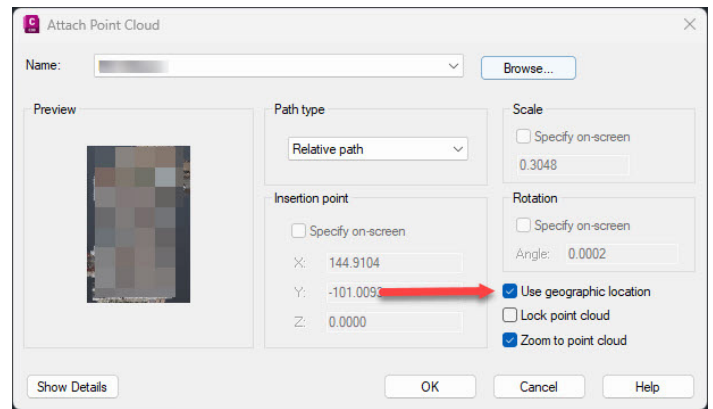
Attach Point Cloud

Name:

Browse...

Preview

Path type

Relative path

Scale

Specify on-screen

0.3048

Insertion point

Specify on-screen

X: 144.9104

Y: -101.009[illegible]

Z: 0.0000

Rotation

Specify on-screen

Angle: 0.0002

Use geographic location

Lock point cloud

Zoom to point cloud

Show Details

OK

Cancel

Help